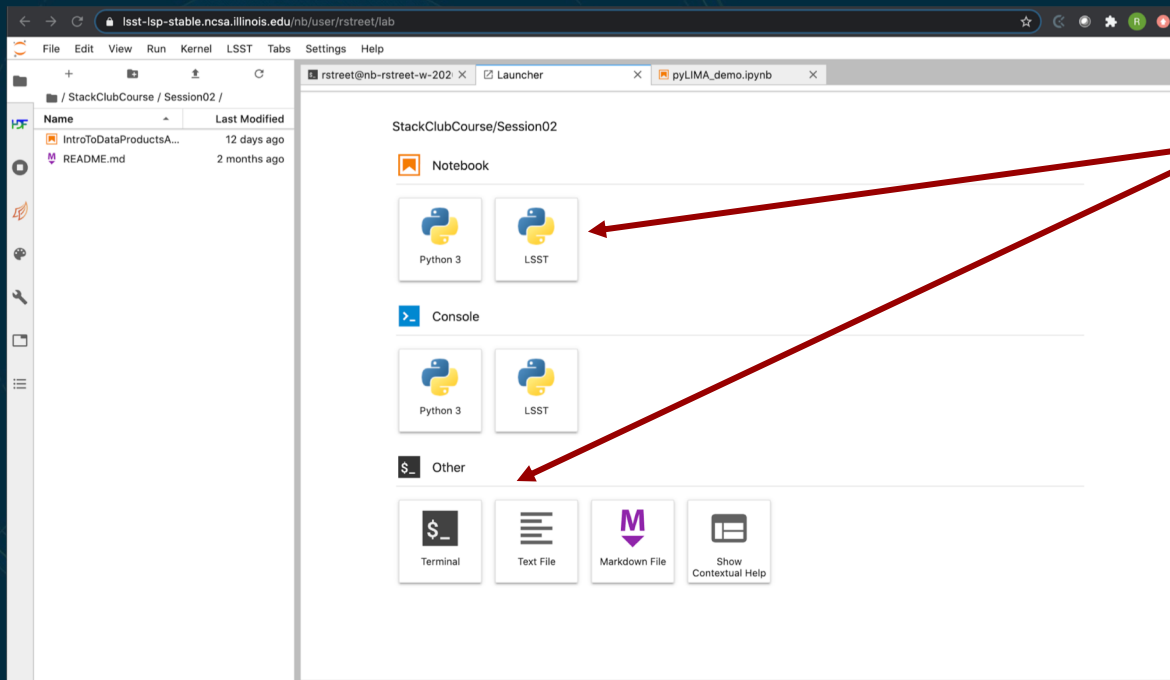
lsst-lsp-stable.ncsa.illinois.edu/nb/user/rstreet/lab

File Edit View Run Kernel LSST Tabs Settings Help

/ StackClubCourse / Session02 /

| Name | Last Modified |
|---|---|
| IntroToDataProductsA... | 12 days ago |
| README.md | 2 months ago |

rstreet@nb-rstreet-w-202 Launcher pyLIMA_demo.ipynb

StackClubCourse/Session02

Notebook

Python 3 LSST

Console

Python 3 LSST

Other

Terminal Text File Markdown File Show Contextual Help